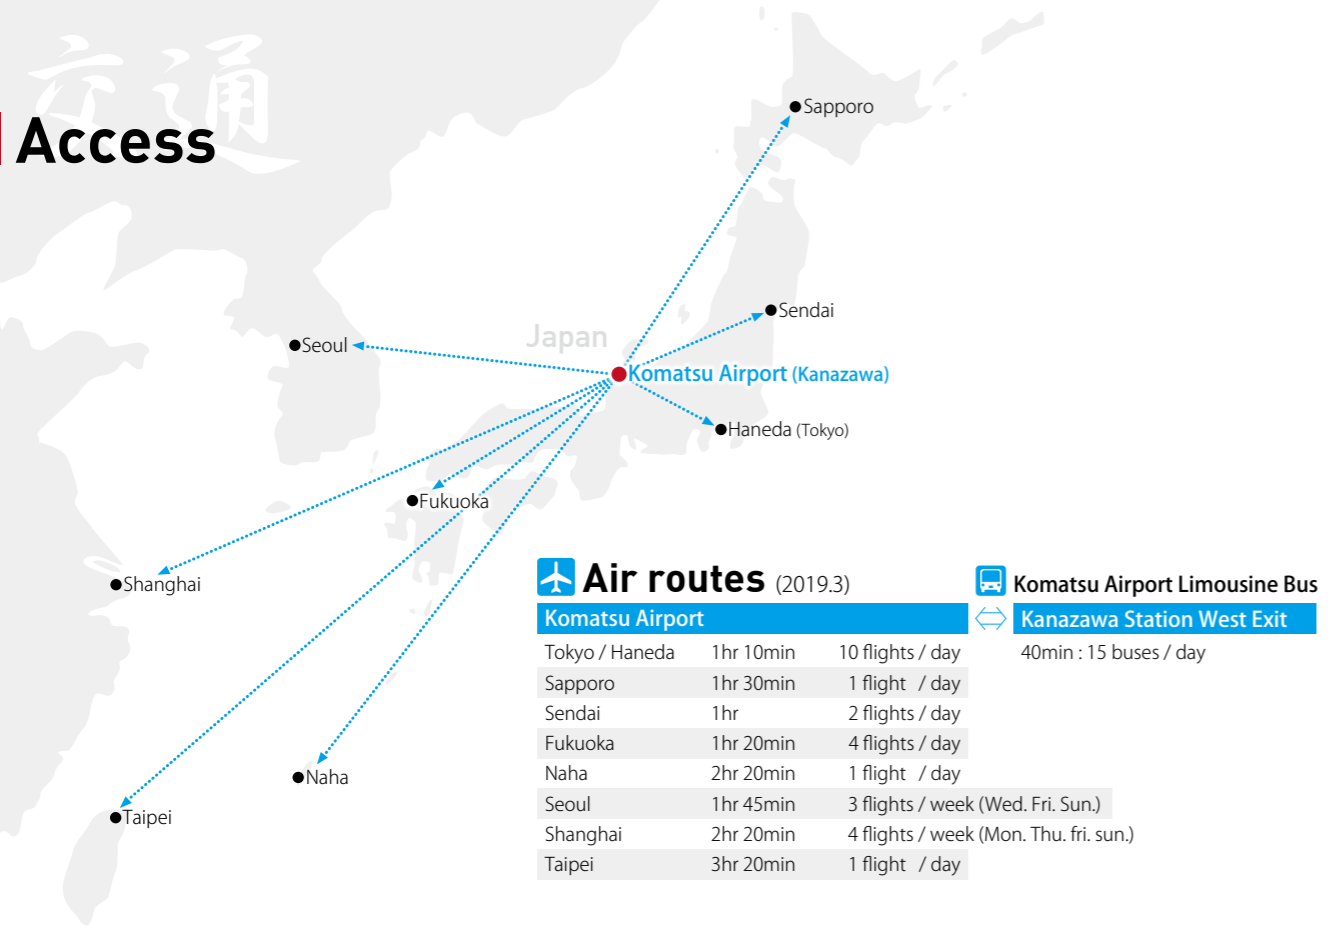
交通
Access

Sapporo
Sendai
Japan
Seoul
Komatsu Airport (Kanazawa)
Haneda (Tokyo)
Fukuoka
Shanghai
Naha
Taipei

Air routes (2019.3)

| Komatsu Airport | | |
|---|---|---|
| Tokyo / Haneda | 1hr 10min | 10 flights / day |
| Sapporo | 1hr 30min | 1 flight / day |
| Sendai | 1hr | 2 flights / day |
| Fukuoka | 1hr 20min | 4 flights / day |
| Naha | 2hr 20min | 1 flight / day |
| Seoul | 1hr 45min | 3 flights / week (Wed. Fri. Sun.) |
| Shanghai | 2hr 20min | 4 flights / week (Mon. Thu. fri. sun.) |
| Taipei | 3hr 20min | 1 flight / day |

Komatsu Airport Limousine Bus
Kanazawa Station West Exit
40min : 15 buses / day